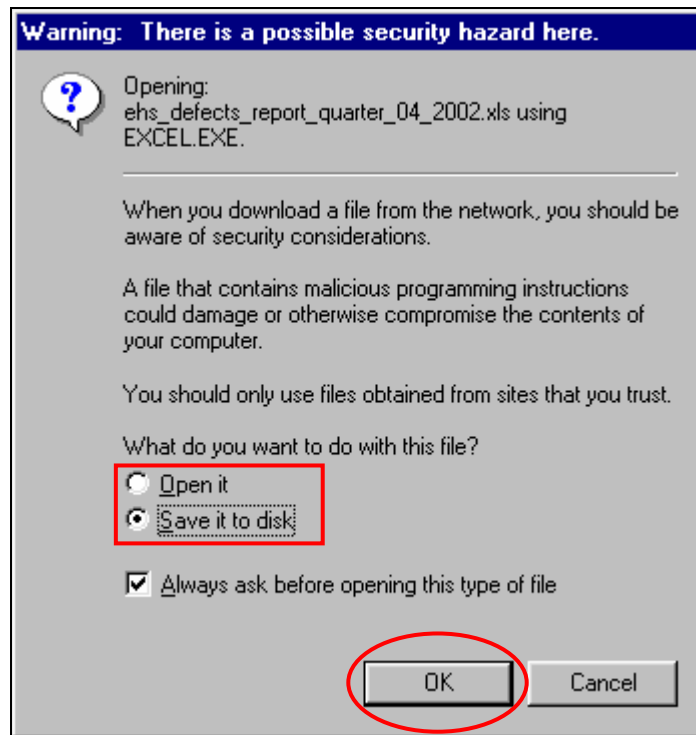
Warning: There is a possible security hazard here.

Opening:
ehs_defects_report_quarter_04_2002.xls using
EXCEL.EXE.

When you download a file from the network, you should be aware of security considerations.

A file that contains malicious programming instructions could damage or otherwise compromise the contents of your computer.

You should only use files obtained from sites that you trust.

What do you want to do with this file?

Open it

Save it to disk

Always ask before opening this type of file

OK

Cancel